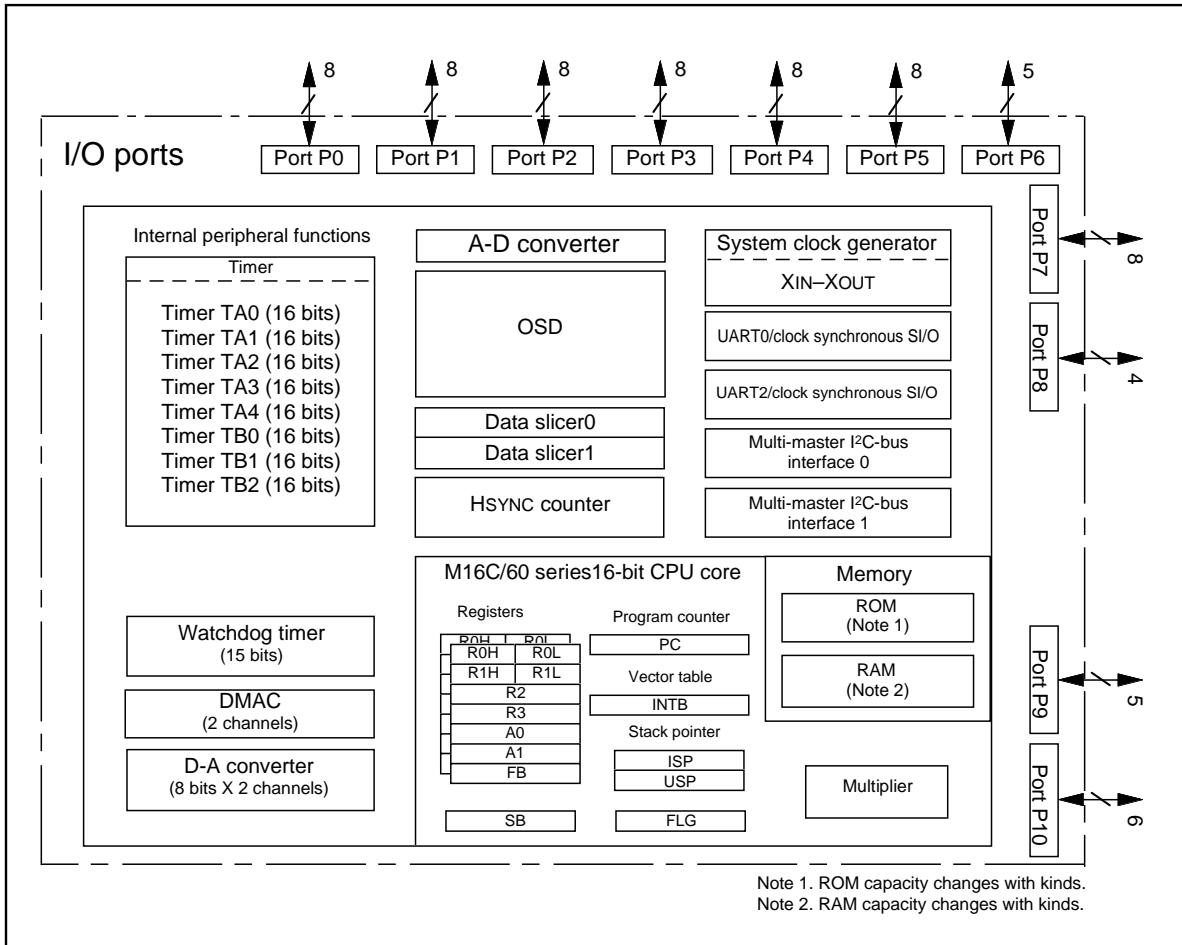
8 8 8 8 8 8 5

I/O ports

Port P0 Port P1 Port P2 Port P3 Port P4 Port P5 Port P6

Internal peripheral functions

Timer

Timer TA0 (16 bits)
Timer TA1 (16 bits)
Timer TA2 (16 bits)
Timer TA3 (16 bits)
Timer TA4 (16 bits)
Timer TB0 (16 bits)
Timer TB1 (16 bits)
Timer TB2 (16 bits)

A-D converter

OSD

Data slicer0
Data slicer1

HSYNC counter

System clock generator
XIN–XOUT

UART0/clock synchronous SI/O

UART2/clock synchronous SI/O

Multi-master I$^2$C-bus interface 0

Multi-master I$^2$C-bus interface 1

Port P7 8

Port P8 4

M16C/60 series16-bit CPU core

Registers

R0H R0L
R0H R0L
R1H R1L
R2
R3
A0
A1
FB

SB

Program counter
PC
Vector table
INTB
Stack pointer
ISP
USP

FLG

Memory

ROM
(Note 1)

RAM
(Note 2)

Multiplier

Watchdog timer
(15 bits)

DMAC
(2 channels)

D-A converter
(8 bits X 2 channels)

Port P9 5

Port P10 6

Note 1. ROM capacity changes with kinds.
Note 2. RAM capacity changes with kinds.